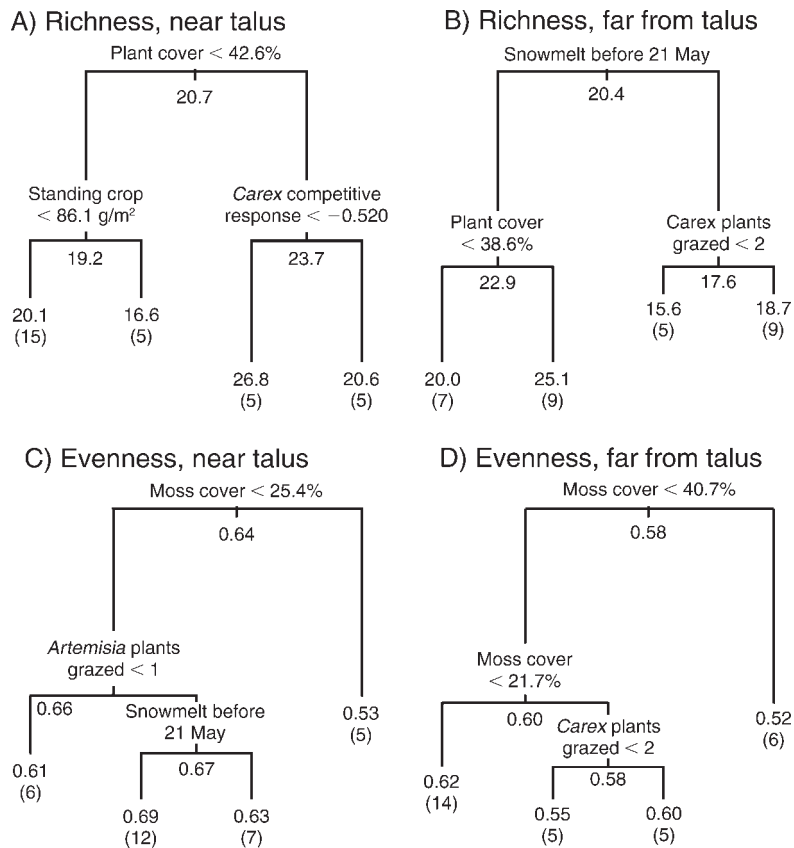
A) Richness, near talus

Plant cover < 42.6%
20.7

Standing crop < 86.1 g/m²
19.2
20.1 (15)
16.6 (5)

*Carex* competitive response < −0.520
23.7
26.8 (5)
20.6 (5)

B) Richness, far from talus

Snowmelt before 21 May
20.4

Plant cover < 38.6%
22.9
20.0 (7)
25.1 (9)

Carex plants grazed < 2
17.6
15.6 (5)
18.7 (9)

C) Evenness, near talus

Moss cover < 25.4%
0.64

*Artemisia* plants grazed < 1
0.66
0.61 (6)

Snowmelt before 21 May
0.67
0.69 (12)
0.63 (7)

0.53 (5)

D) Evenness, far from talus

Moss cover < 40.7%
0.58

Moss cover < 21.7%
0.60
0.62 (14)

*Carex* plants grazed < 2
0.58
0.55 (5)
0.60 (5)

0.52 (6)